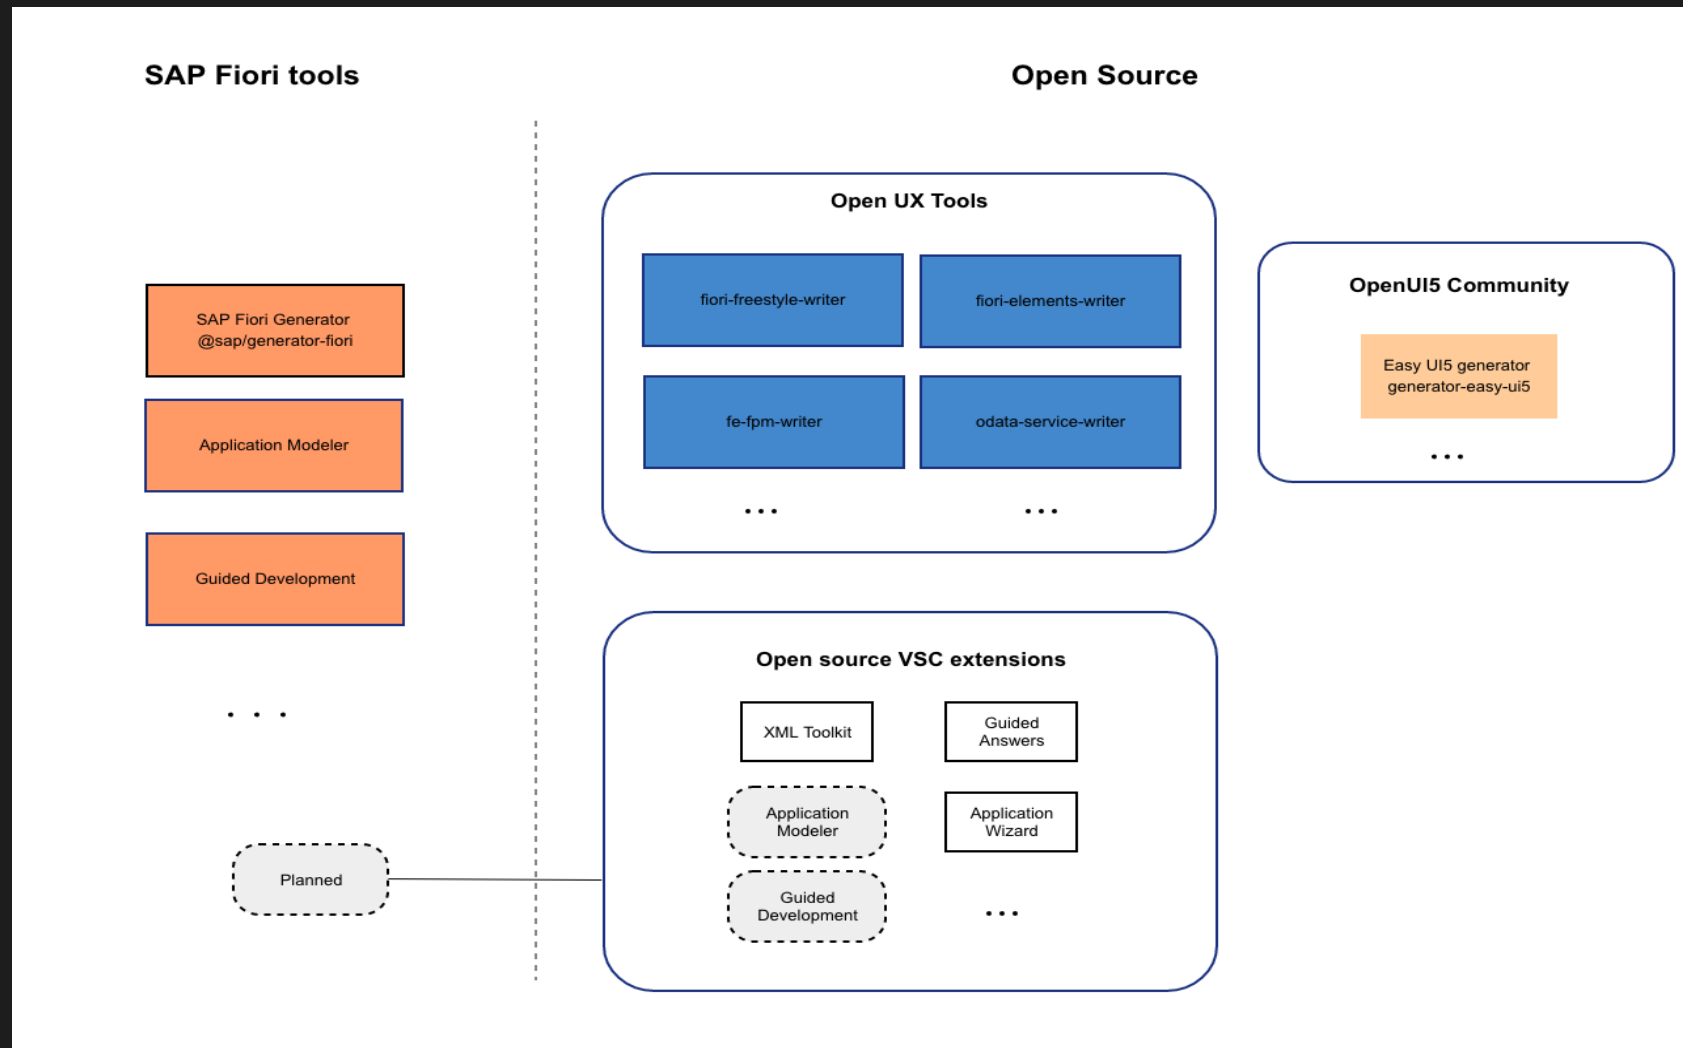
SAP Fiori tools

Open Source

SAP Fiori Generator
@sap/generator-fiori

Application Modeler

Guided Development

. . .

Planned

Open UX Tools

fiori-freestyle-writer

fiori-elements-writer

fe-fpm-writer

odata-service-writer

...

...

OpenUI5 Community

Easy UI5 generator
generator-easy-ui5

...

Open source VSC extensions

XML Toolkit

Guided Answers

Application Modeler

Application Wizard

Guided Development

...